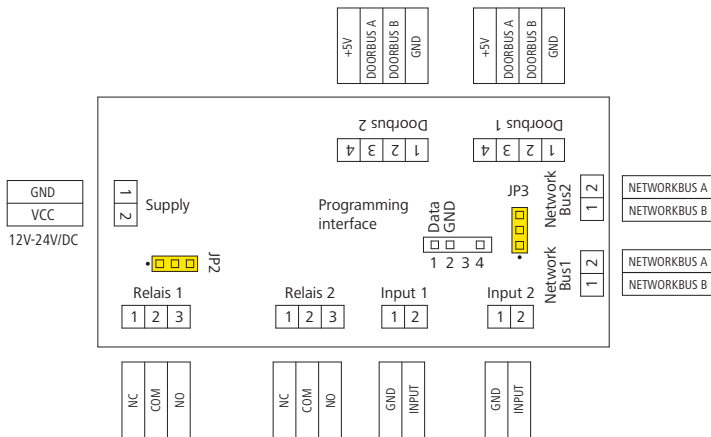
+5V
DOORBUS A
DOORBUS B
GND

+5V
DOORBUS A
DOORBUS B
GND

Doorbus 2
1 2 3 4

Doorbus 1
1 2 3 4

GND
VCC
12V-24V/DC

1
2
Supply

Programming interface

Data
GND
1 2 3 4

JP3

Network Bus2
1 2

NETWORKBUS A
NETWORKBUS B

JP2

Network Bus1
1 2

NETWORKBUS A
NETWORKBUS B

Relais 1
1 2 3

Relais 2
1 2 3

Input 1
1 2

Input 2
1 2

NC
COM
NO

NC
COM
NO

GND
INPUT

GND
INPUT